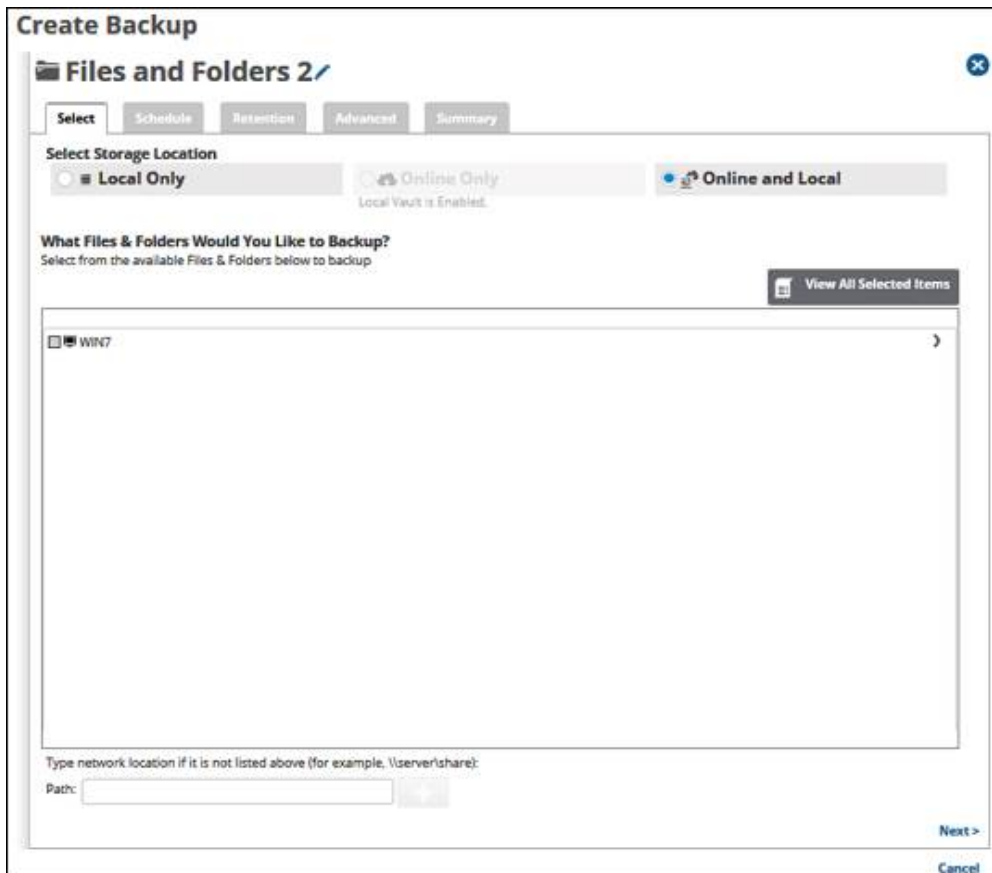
Create Backup

Files and Folders 2

Select | Schedule | Retention | Advanced | Summary

Select Storage Location

Local Only

Online Only
Local Vault is Enabled.

Online and Local

What Files & Folders Would You Like to Backup?
Select from the available Files & Folders below to backup

View All Selected Items

WIN7

Type network location if it is not listed above (for example, \\server\share):

Path:

Next >

Cancel